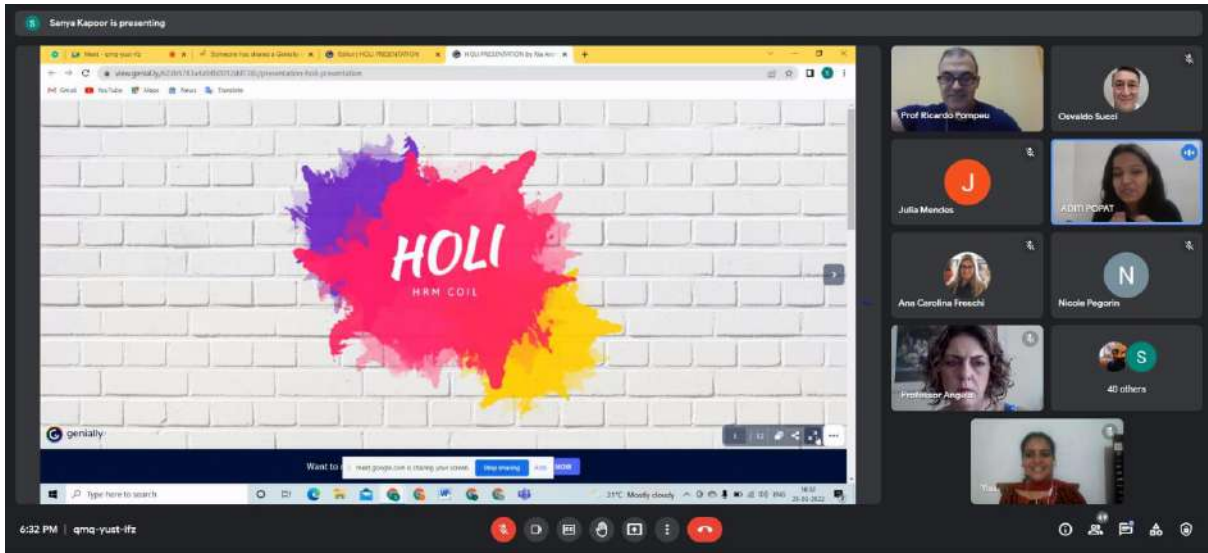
Sanya Kapoor is presenting

Meet - qmq-yust-ifz
Someone has shared a Genially
Edit HOLI PRESENTATION
HOLI PRESENTATION by Ra

view.genial.ly/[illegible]/presentation-holi-presentation

Gmail YouTube Maps News Translate

HOLI
HRM COIL

genially

Want to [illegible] meet.google.com is sharing your screen. Stop sharing Hide NOW

Type here to search

31°C Mostly cloudy

Prof Ricardo Pompeu
Osvaldo Succi
J
Julia Mendes
ADITI POPAT
Ana Carolina Freschi
N
Nicole Pegorin
Professor Angela
S
40 others

6:32 PM | qmq-yust-ifz